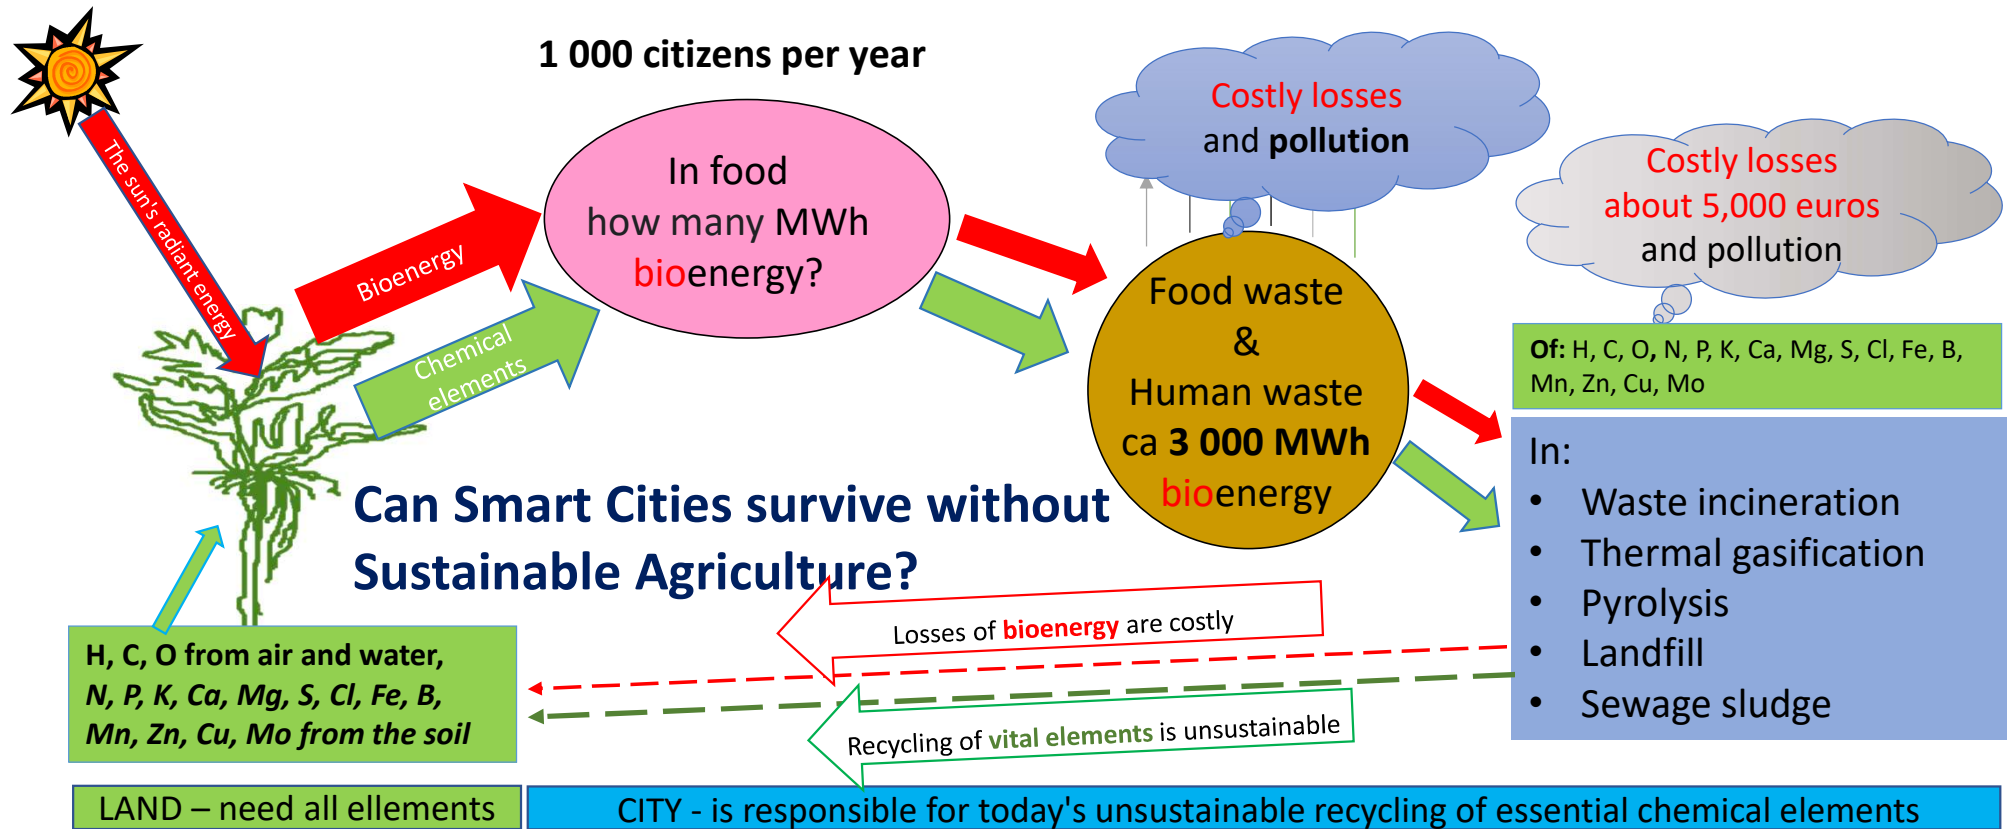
1 000 citizens per year

The sun's radiant energy

Bioenergy

Chemical elements

In food how many MWh bioenergy?

Costly losses and pollution

Costly losses about 5,000 euros and pollution

Food waste & Human waste ca 3 000 MWh bioenergy

Of: H, C, O, N, P, K, Ca, Mg, S, Cl, Fe, B, Mn, Zn, Cu, Mo

In:
• Waste incineration
• Thermal gasification
• Pyrolysis
• Landfill
• Sewage sludge

Can Smart Cities survive without Sustainable Agriculture?

Losses of bioenergy are costly

Recycling of vital elements is unsustainable

H, C, O from air and water, N, P, K, Ca, Mg, S, Cl, Fe, B, Mn, Zn, Cu, Mo from the soil

LAND – need all ellements

CITY - is responsible for today's unsustainable recycling of essential chemical elements